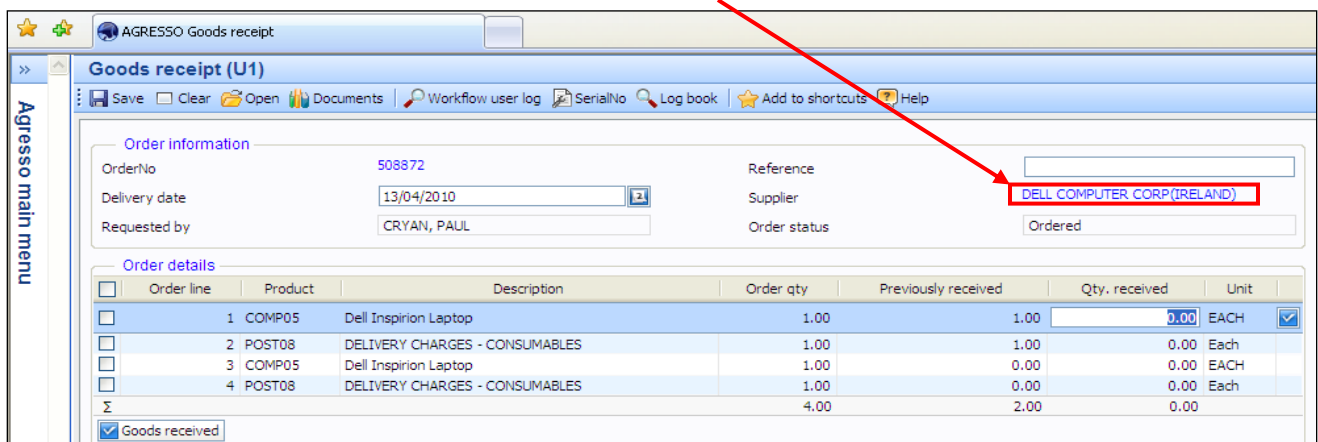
AGRESSO Goods receipt

»

Agresso main menu

Goods receipt (U1)

Save Clear Open Documents Workflow user log SerialNo Log book Add to shortcuts Help

Order information

OrderNo 508872

Delivery date 13/04/2010

Requested by CRYAN, PAUL

Reference

Supplier DELL COMPUTER CORP(IRELAND)

Order status Ordered

Order details

| | Order line | Product | Description | Order qty | Previously received | Qty. received | Unit | |
|---|---|---|---|---|---|---|---|---|
| | 1 | COMP05 | Dell Inspirion Laptop | 1.00 | 1.00 | 0.00 | EACH | |
| | 2 | POST08 | DELIVERY CHARGES - CONSUMABLES | 1.00 | 1.00 | 0.00 | Each | |
| | 3 | COMP05 | Dell Inspirion Laptop | 1.00 | 0.00 | 0.00 | EACH | |
| | 4 | POST08 | DELIVERY CHARGES - CONSUMABLES | 1.00 | 0.00 | 0.00 | Each | |
| Σ | | | | 4.00 | 2.00 | 0.00 | | |

Goods received